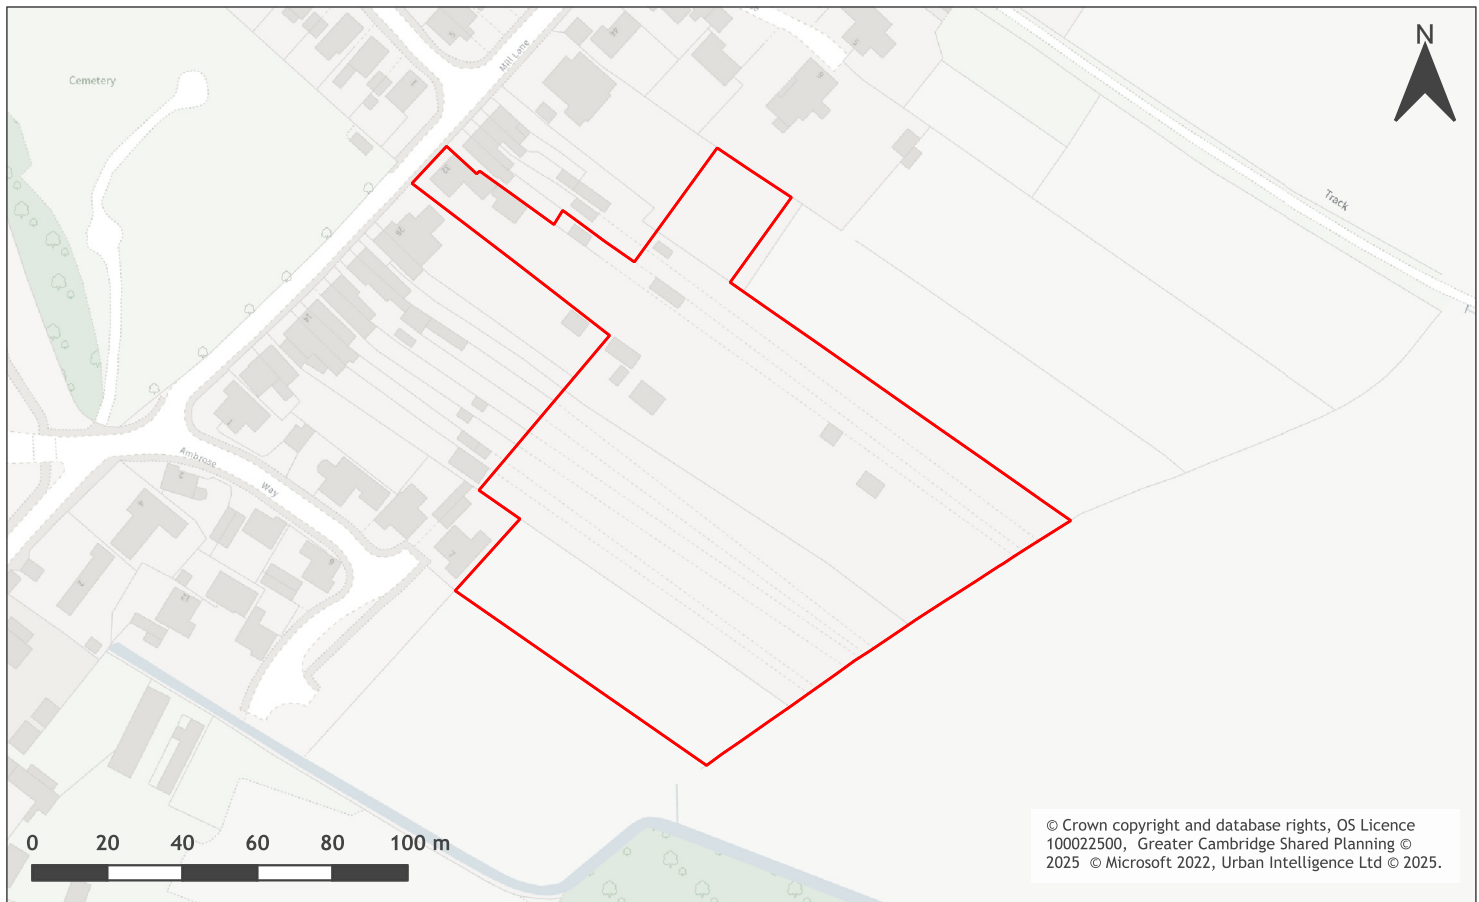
N

Cemetery

Mill Lane

Track

Ambrose Way

0 20 40 60 80 100 m

© Crown copyright and database rights, OS Licence 100022500, Greater Cambridge Shared Planning © 2025 © Microsoft 2022, Urban Intelligence Ltd © 2025.